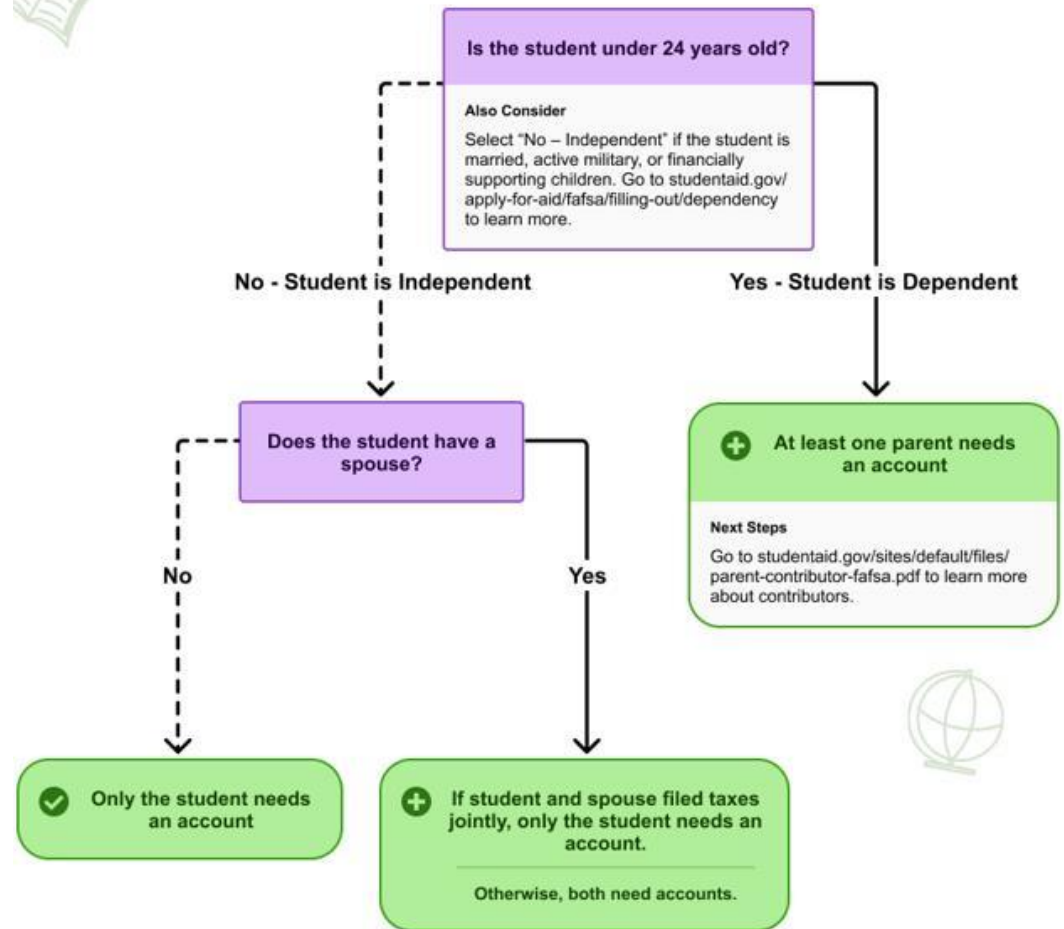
Is the student under 24 years old?

Also Consider

Select "No – Independent" if the student is married, active military, or financially supporting children. Go to studentaid.gov/apply-for-aid/fafsa/filling-out/dependency to learn more.

No - Student is Independent

Yes - Student is Dependent

Does the student have a spouse?

At least one parent needs an account

Next Steps

Go to studentaid.gov/sites/default/files/parent-contributor-fafsa.pdf to learn more about contributors.

No

Yes

Only the student needs an account

If student and spouse filed taxes jointly, only the student needs an account.

Otherwise, both need accounts.